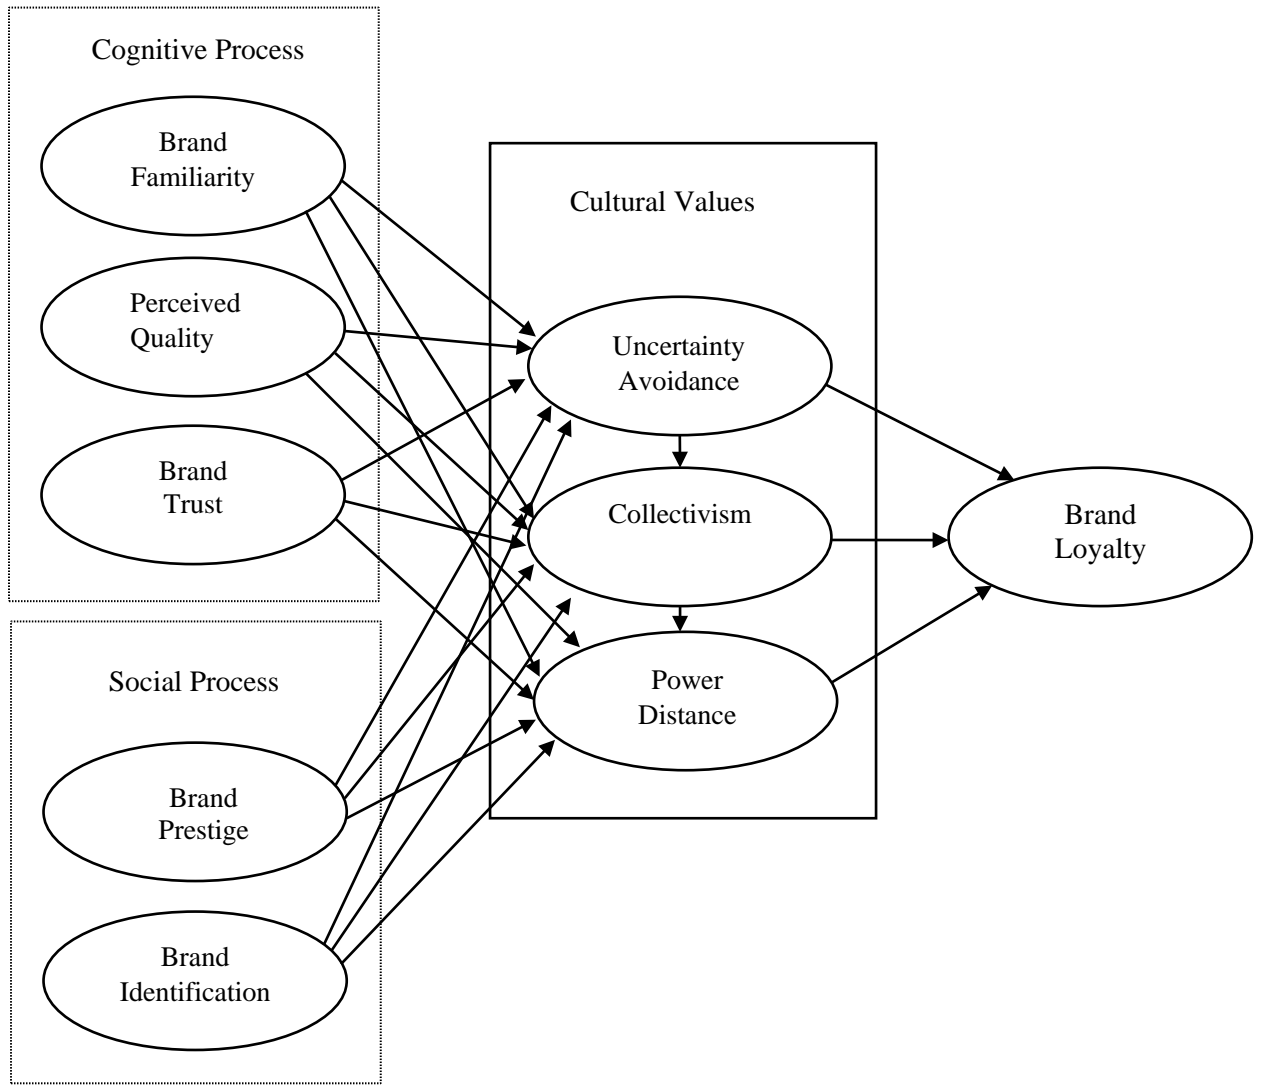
Cognitive Process

Brand Familiarity

Perceived Quality

Brand Trust

Social Process

Brand Prestige

Brand Identification

Cultural Values

Uncertainty Avoidance

Collectivism

Power Distance

Brand Loyalty